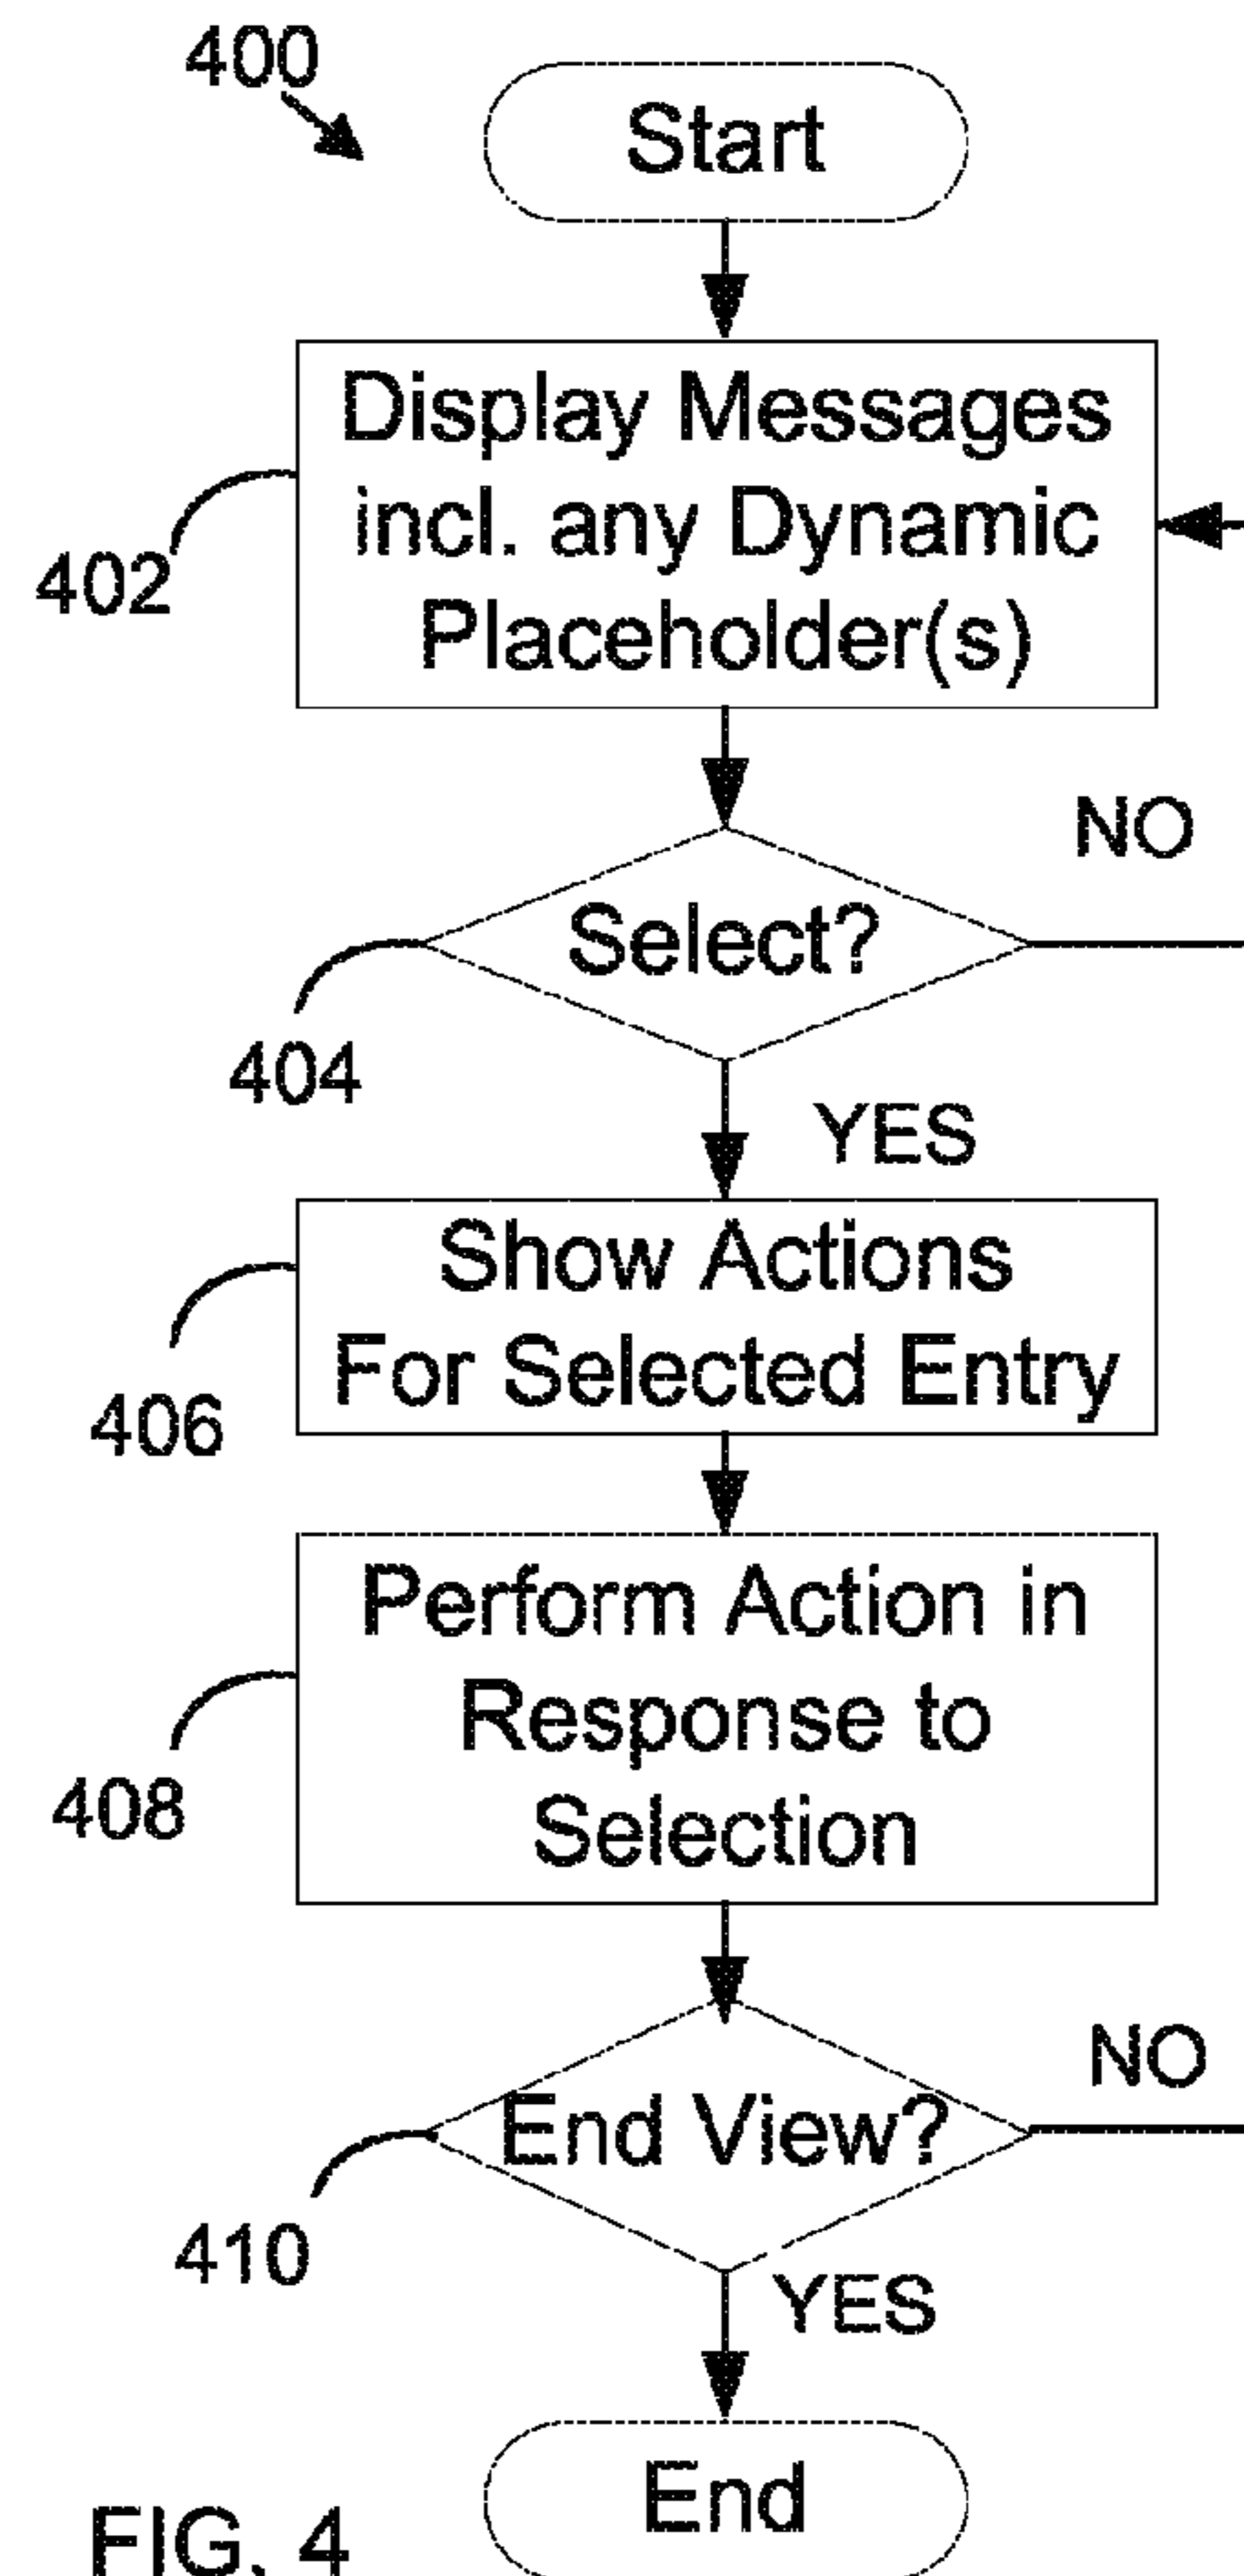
400

Start

402

Display Messages incl. any Dynamic Placeholder(s)

NO

404

Select?

YES

406

Show Actions For Selected Entry

408

Perform Action in Response to Selection

NO

410

End View?

YES

End

FIG. 4